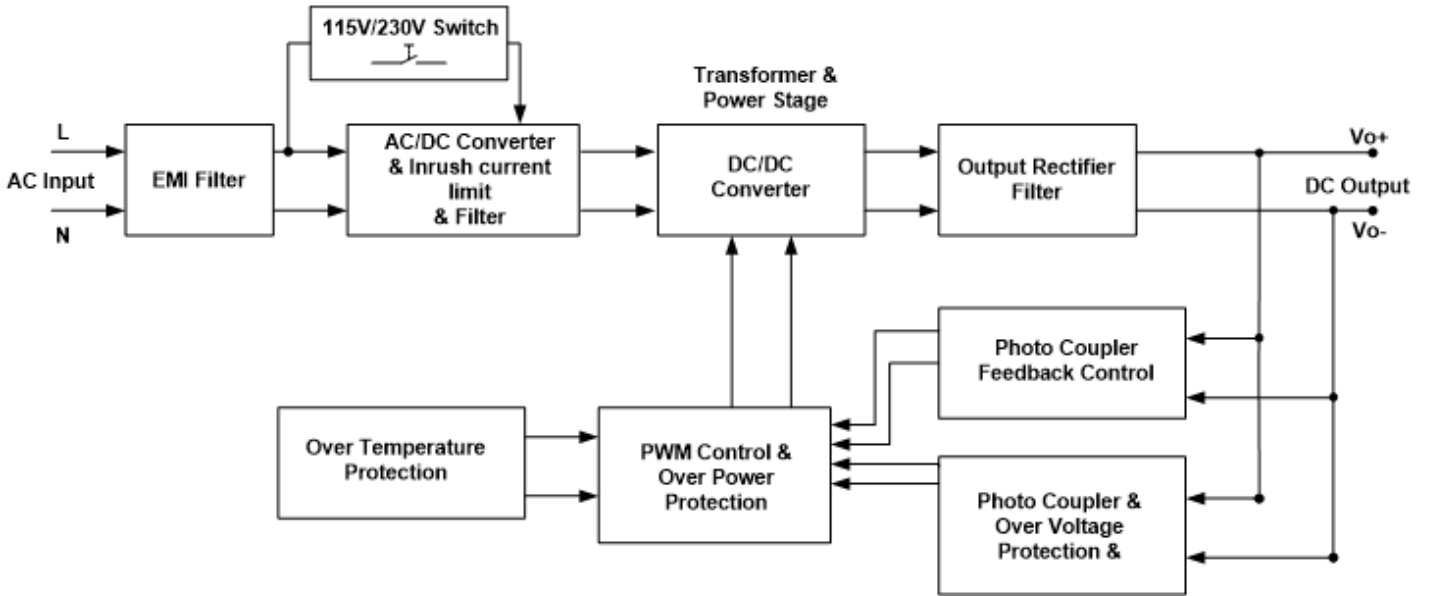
115V/230V Switch

Transformer & Power Stage

L

AC Input

N

EMI Filter

AC/DC Converter & Inrush current limit & Filter

DC/DC Converter

Output Rectifier Filter

Vo+

DC Output

Vo-

Photo Coupler Feedback Control

Over Temperature Protection

PWM Control & Over Power Protection

Photo Coupler & Over Voltage Protection &